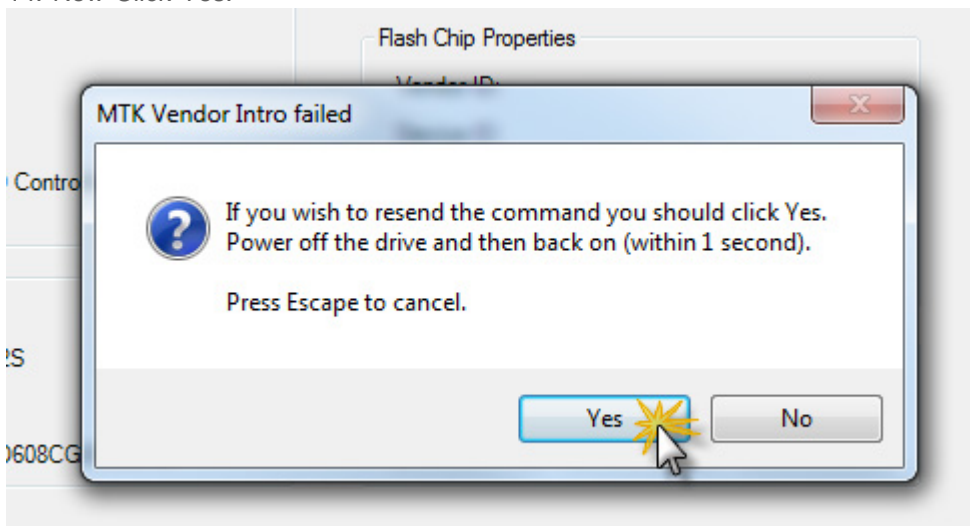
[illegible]

Flash Chip Properties

Vendor ID:

MTK Vendor Intro failed

Contro

If you wish to resend the command you should click Yes. Power off the drive and then back on (within 1 second).

Press Escape to cancel.

2S

0608CG

Yes

No